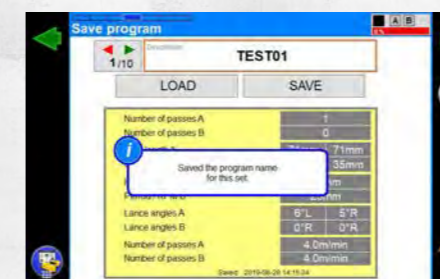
Save program

A B

1/10

Description

TEST01

LOAD

SAVE

Number of passes A | 1
Number of passes B | 0

71mm | 71mm
35mm

Saved the program name for this set.

Lance angles A | 6°L | 5°R
Lance angles B | 0°R | 0°R
Number of passes A | 4.0m/min
Number of passes B | 4.0m/min

Saved: 2019-08-28 14:15:04